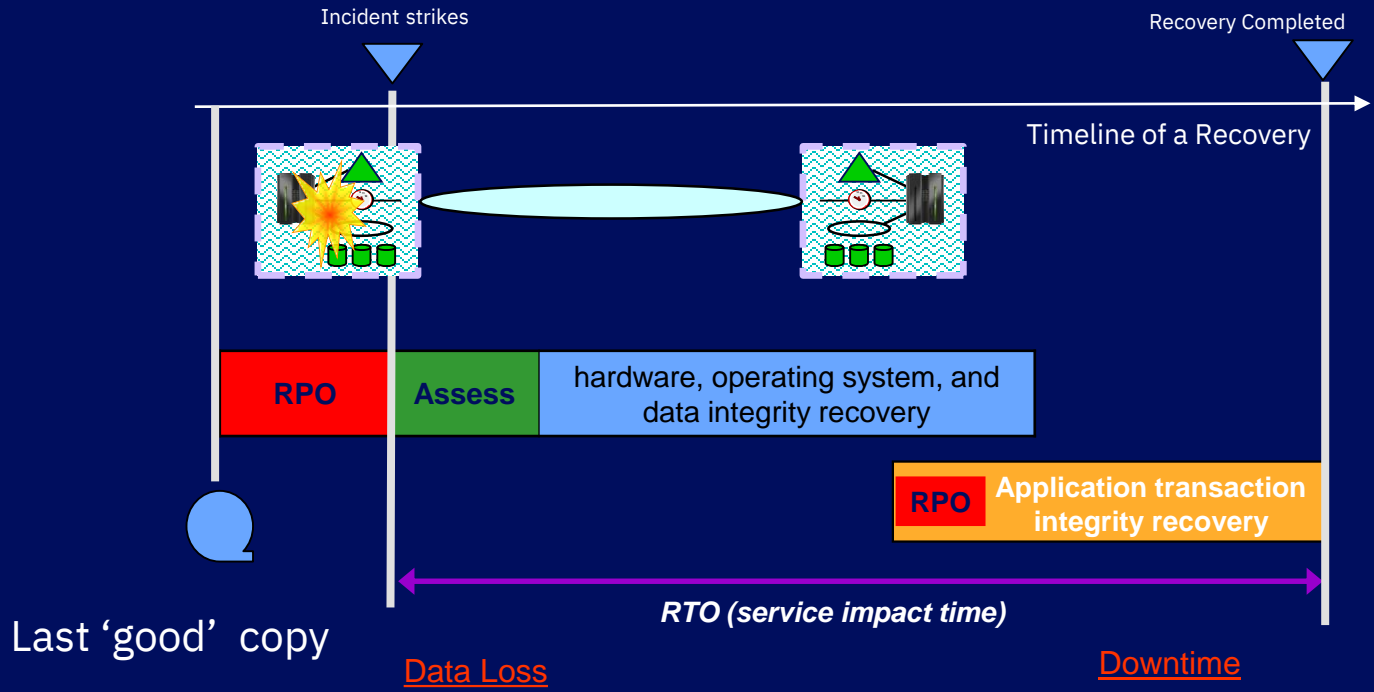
Incident strikes

Recovery Completed

Timeline of a Recovery

RPO

Assess

hardware, operating system, and data integrity recovery

RPO

Application transaction integrity recovery

RTO (service impact time)

Last ‘good’ copy

Data Loss

Downtime